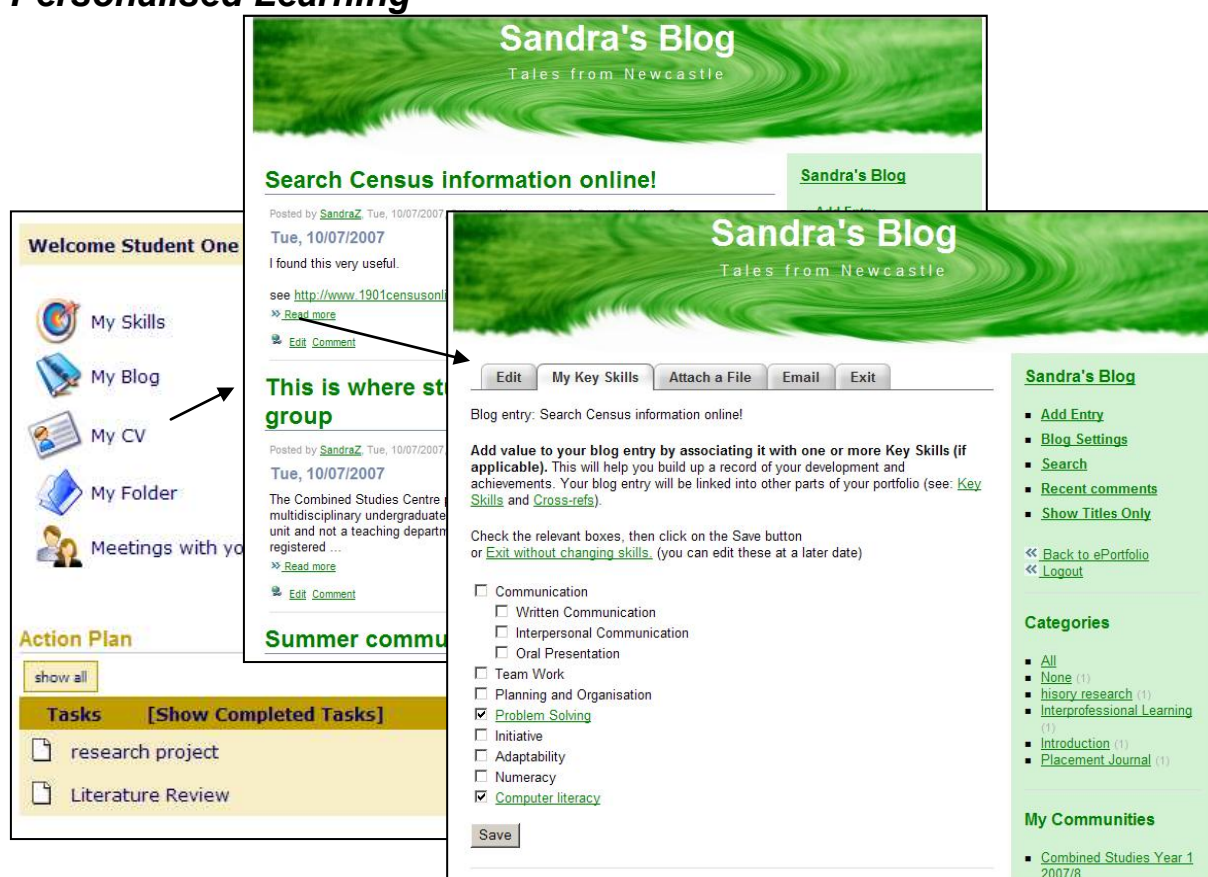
Personalised Learning

Welcome Student One

My Skills

My Blog

My CV

My Folder

Meetings with yo

Action Plan

show all

Tasks [Show Completed Tasks]

research project

Literature Review

Sandra's Blog

Tales from Newcastle

Search Census information online!

Posted by SandraZ, Tue, 10/07/2007

Tue, 10/07/2007

I found this very useful.

see http://www.1901censusonli

» Read more

Edit Comment

This is where st group

Posted by SandraZ, Tue, 10/07/2007

Tue, 10/07/2007

The Combined Studies Centre multidisciplinary undergraduate unit and not a teaching departm registered ...

» Read more

Edit Comment

Summer commu

Sandra's Blog

Sandra's Blog

Tales from Newcastle

Edit | My Key Skills | Attach a File | Email | Exit

Blog entry: Search Census information online!

Add value to your blog entry by associating it with one or more Key Skills (if applicable). This will help you build up a record of your development and achievements. Your blog entry will be linked into other parts of your portfolio (see: Key Skills and Cross-refs).

Check the relevant boxes, then click on the Save button or Exit without changing skills. (you can edit these at a later date)

☐ Communication
☐ Written Communication
☐ Interpersonal Communication
☐ Oral Presentation
☐ Team Work
☐ Planning and Organisation
☑ Problem Solving
☐ Initiative
☐ Adaptability
☐ Numeracy
☑ Computer literacy

Save

Sandra's Blog

Add Entry
Blog Settings
Search
Recent comments
Show Titles Only

« Back to ePortfolio
« Logout

Categories

All
None (1)
hisory research (1)
Interprofessional Learning (1)
Introduction (1)
Placement Journal (1)

My Communities

Combined Studies Year 1 2007/8